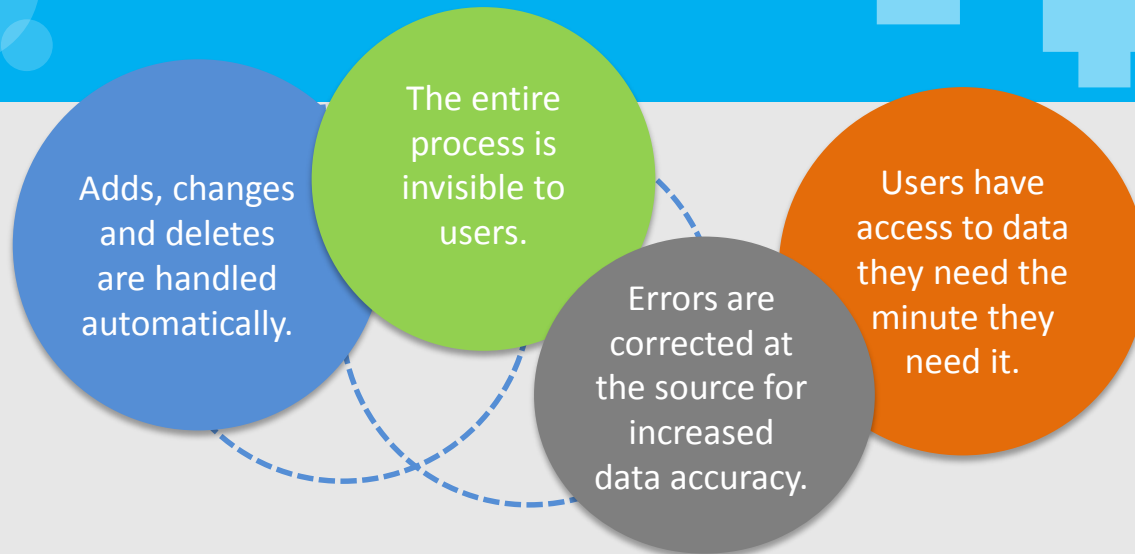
Adds, changes and deletes are handled automatically.

The entire process is invisible to users.

Errors are corrected at the source for increased data accuracy.

Users have access to data they need the minute they need it.